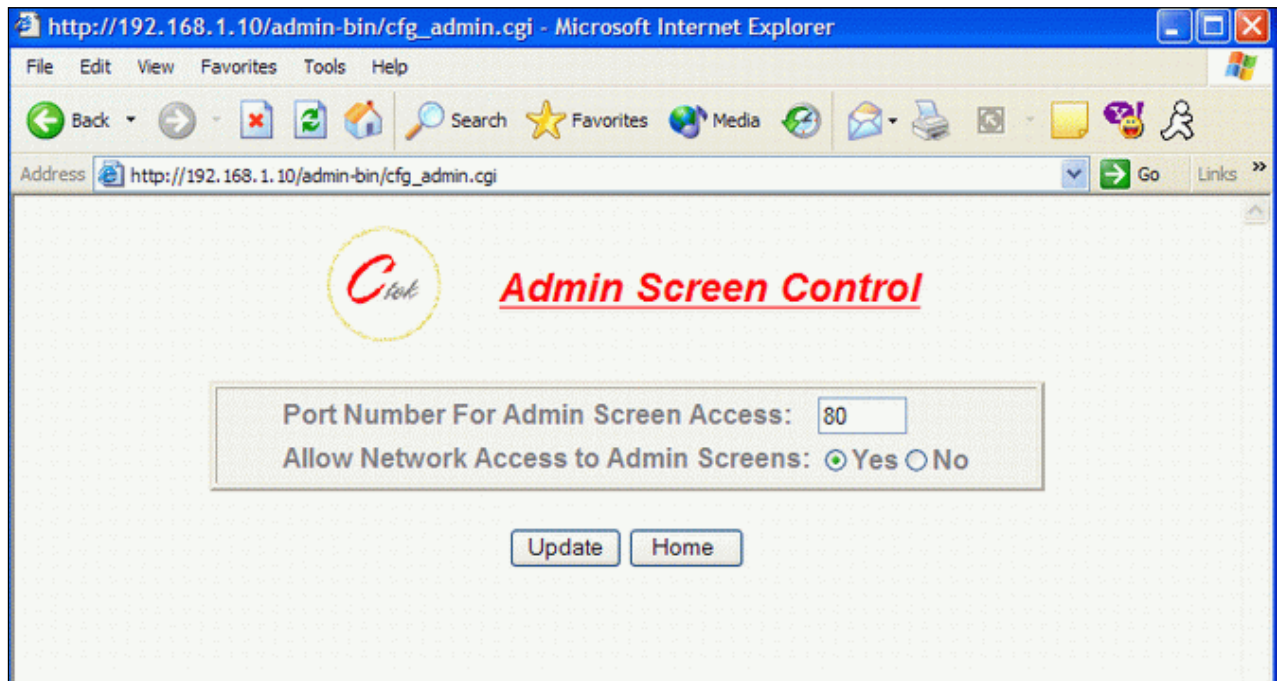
http://192.168.1.10/admin-bin/cfg_admin.cgi - Microsoft Internet Explorer

File Edit View Favorites Tools Help

Back Search Favorites Media

Address http://192.168.1.10/admin-bin/cfg_admin.cgi Go Links »

Ctek

Admin Screen Control

Port Number For Admin Screen Access: 80

Allow Network Access to Admin Screens: Yes No

Update Home